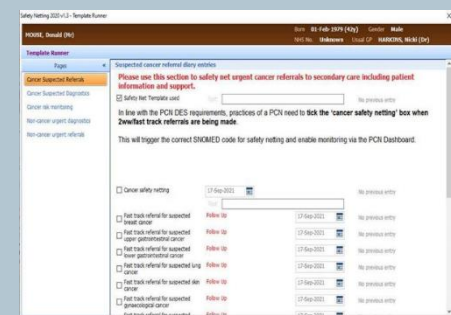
Safety Netting 2020 v1.3 - Template Runner

HOUSE, Donald (Mr)

Born 01-Feb-1979 (42y) Gender Male
NHS No. Unknown Usual GP HARKINS, Nicki (Dr)

Template Runner

Pages

Cancer Suspected Referrals
Cancer Suspected Diagnoses
Cancer risk monitoring
Non-cancer urgent diagnostics
Non-cancer urgent referrals

Suspected cancer referral diary entries

Please use this section to safety net urgent cancer referrals to secondary care including patient information and support.

☑ Safety Net Template used

No previous entry

In line with the PCN DES requirements, practices of a PCN need to tick the 'cancer safety netting' box when 2ww/fast track referrals are being made.

This will trigger the correct SNOMED code for safety netting and enable monitoring via the PCN Dashboard.

☐ Cancer safety netting 17-Sep-2021 No previous entry

☐ Fast track referral for suspected breast cancer Follow Up 17-Sep-2021 No previous entry
☐ Fast track referral for suspected upper gastrointestinal cancer Follow Up 17-Sep-2021 No previous entry
☐ Fast track referral for suspected lower gastrointestinal cancer Follow Up 17-Sep-2021 No previous entry
☐ Fast track referral for suspected lung cancer Follow Up 17-Sep-2021 No previous entry
☐ Fast track referral for suspected skin cancer Follow Up 17-Sep-2021 No previous entry
☐ Fast track referral for suspected gynaecological cancer Follow Up 17-Sep-2021 No previous entry
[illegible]